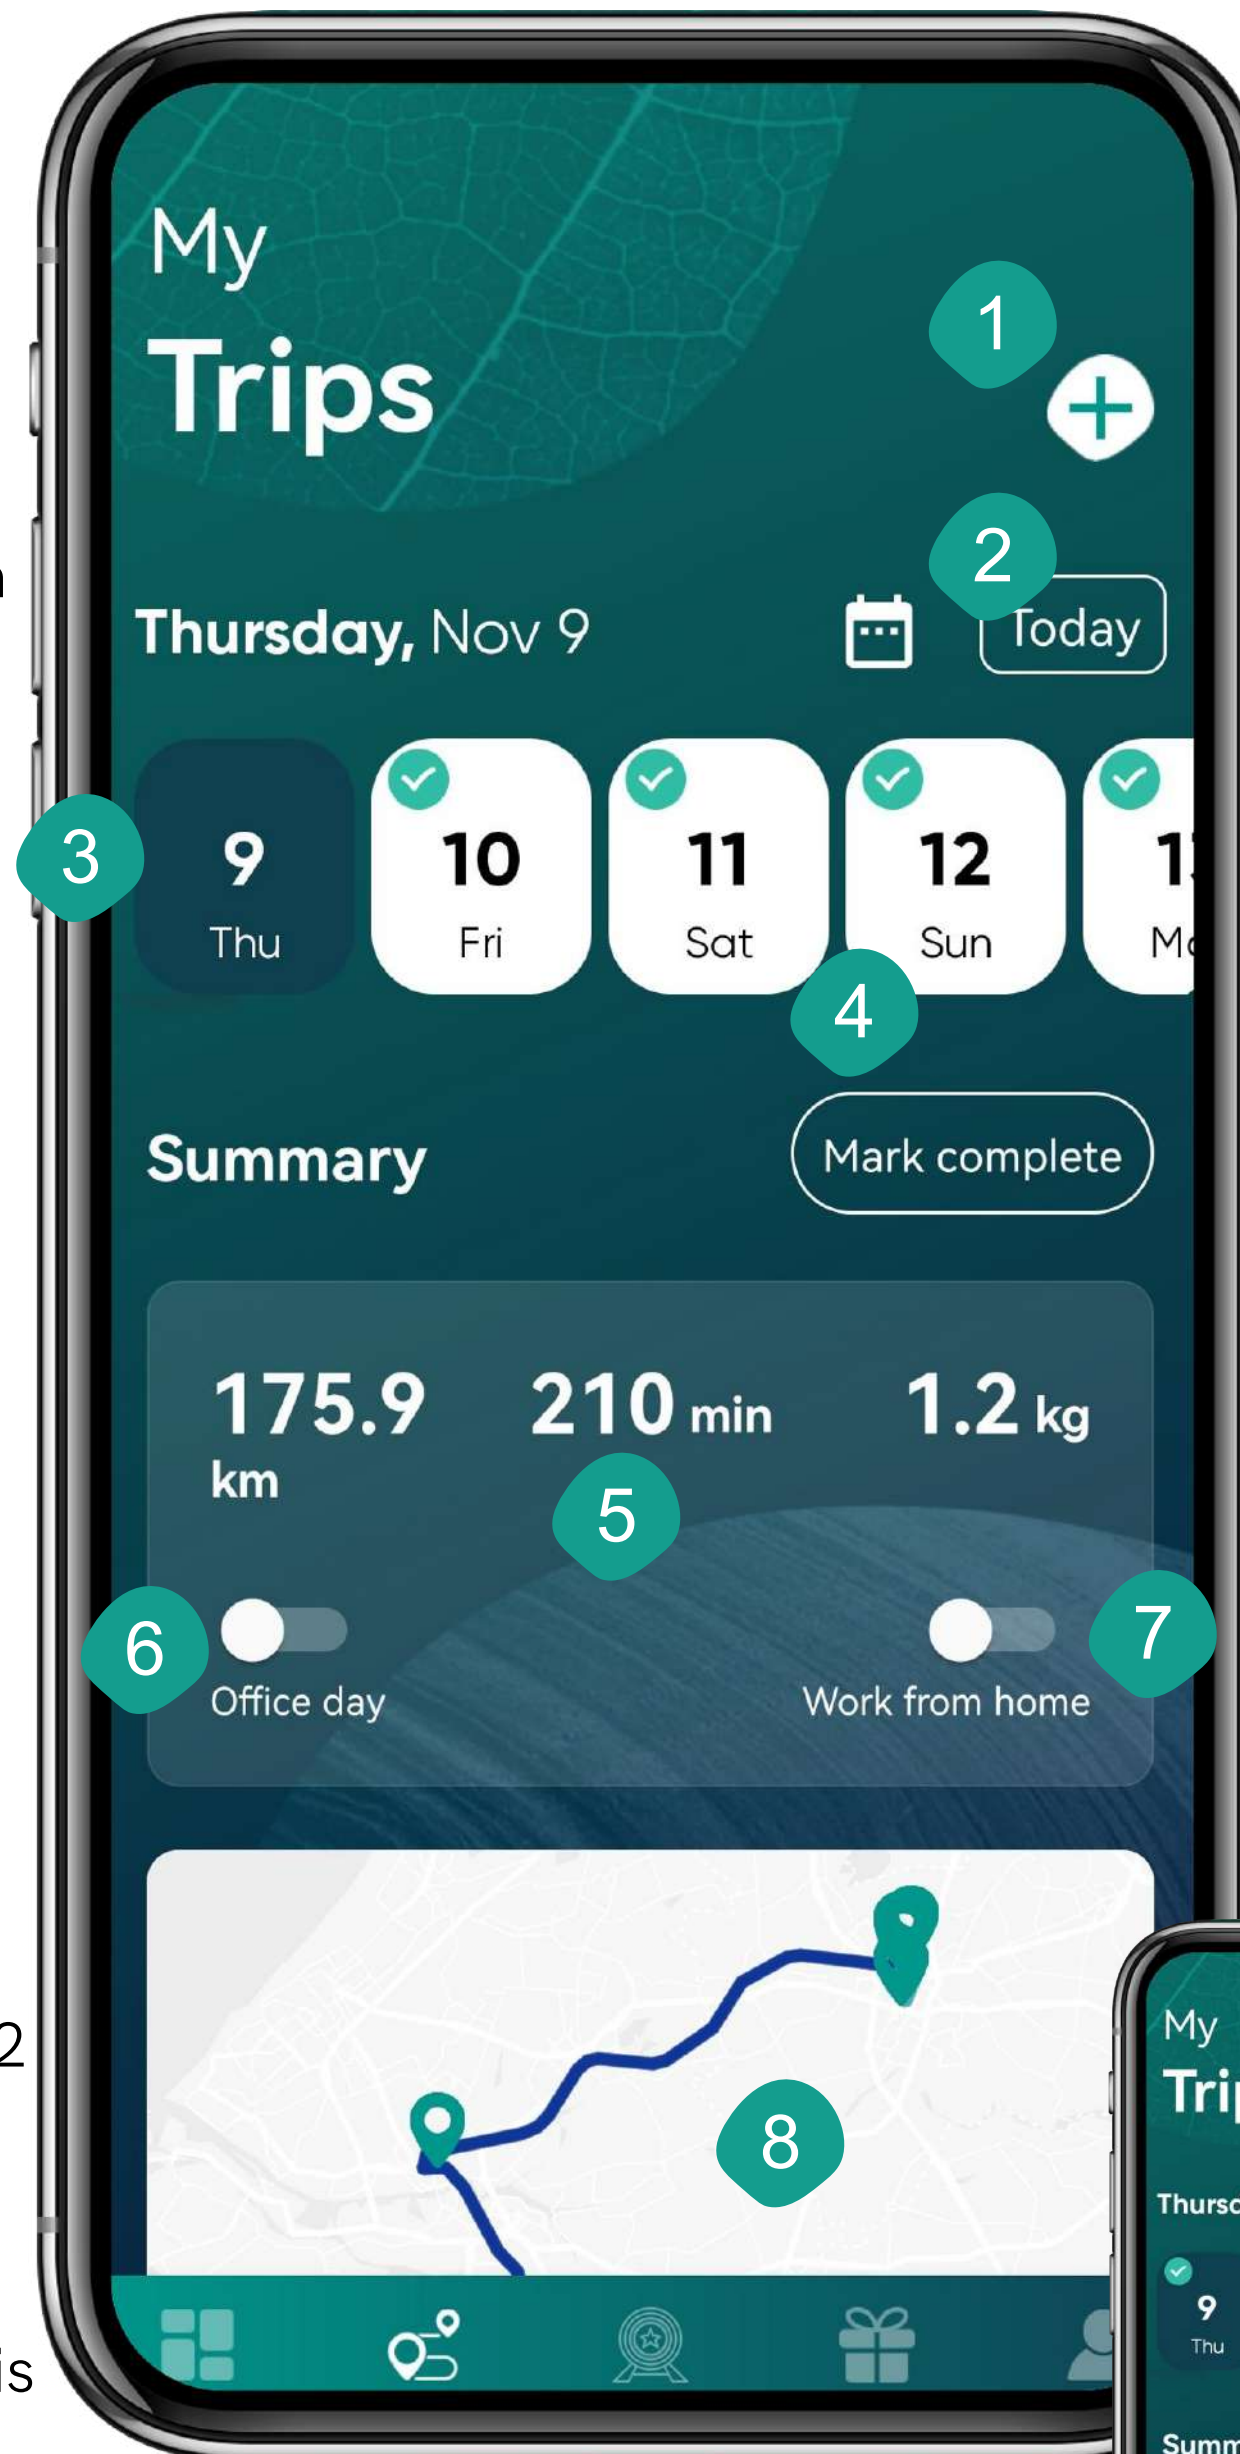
My
Trips

1

2

Thursday, Nov 9

Today

3

9
Thu

10
Fri

11
Sat

12
Sun

1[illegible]
M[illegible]

4

Summary

Mark complete

175.9 km

210 min

1.2 kg

5

6

Office day

Work from home

7

8

My
Tri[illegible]
Thurs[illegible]
9
Thu
Summ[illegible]

n
2
is